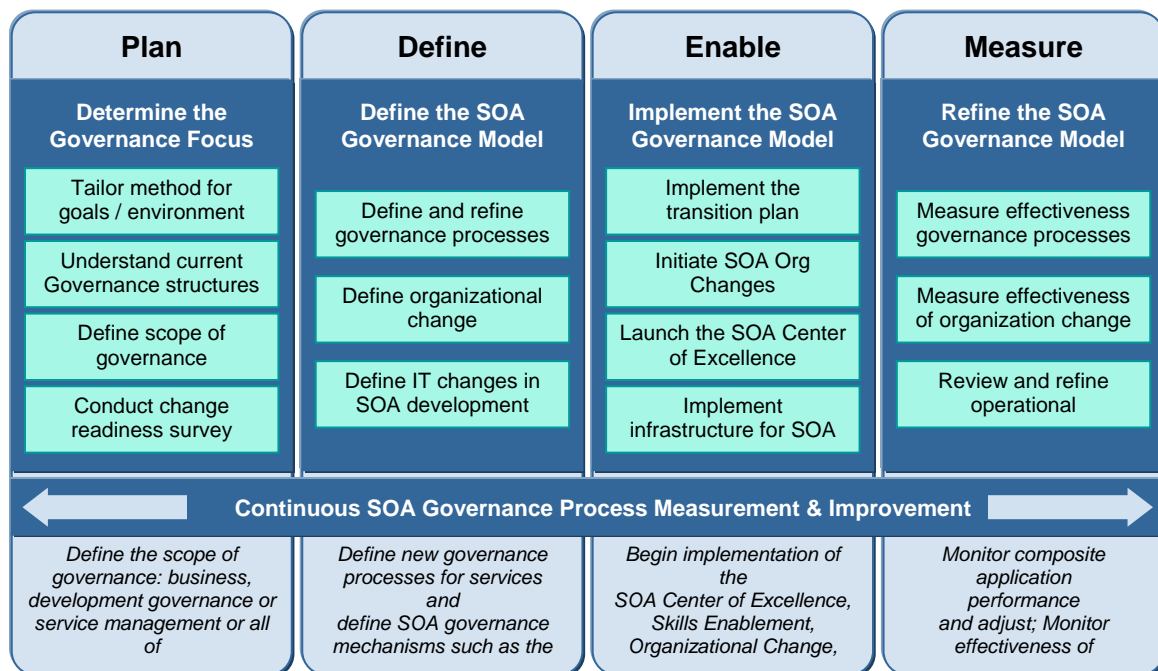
Plan

Determine the Governance Focus

Tailor method for goals / environment

Understand current Governance structures

Define scope of governance

Conduct change readiness survey

Define

Define the SOA Governance Model

Define and refine governance processes

Define organizational change

Define IT changes in SOA development

Enable

Implement the SOA Governance Model

Implement the transition plan

Initiate SOA Org Changes

Launch the SOA Center of Excellence

Implement infrastructure for SOA

Measure

Refine the SOA Governance Model

Measure effectiveness governance processes

Measure effectiveness of organization change

Review and refine operational

Continuous SOA Governance Process Measurement & Improvement

*Define the scope of governance: business, development governance or service management or all of*

*Define new governance processes for services and define SOA governance mechanisms such as the*

*Begin implementation of the SOA Center of Excellence, Skills Enablement, Organizational Change,*

*Monitor composite application performance and adjust; Monitor effectiveness of*